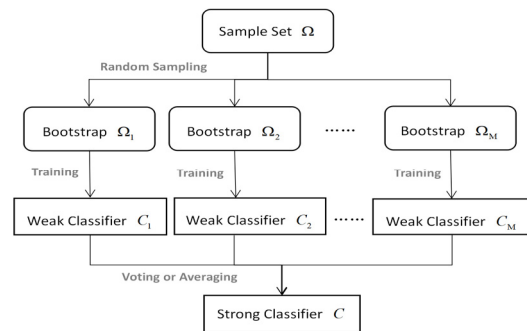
Sample Set $\Omega$

Random Sampling

Bootstrap $\Omega_1$

Bootstrap $\Omega_2$

......

Bootstrap $\Omega_M$

Training

Training

Training

Weak Classifier $C_1$

Weak Classifier $C_2$

......

Weak Classifier $C_M$

Voting or Averaging

Strong Classifier $C$